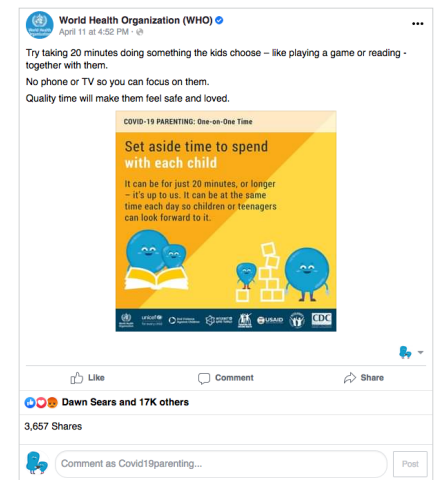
World Health Organization (WHO)
April 11 at 4:52 PM ·

Try taking 20 minutes doing something the kids choose – like playing a game or reading - together with them.

No phone or TV so you can focus on them.

Quality time will make them feel safe and loved.

COVID-19 PARENTING: One-on-One Time

Set aside time to spend with each child

It can be for just 20 minutes, or longer – it's up to us. It can be at the same time each day so children or teenagers can look forward to it.

unicef USAID CDC

Like Comment Share

Dawn Sears and 17K others

3,657 Shares

Comment as Covid19parenting...

Post